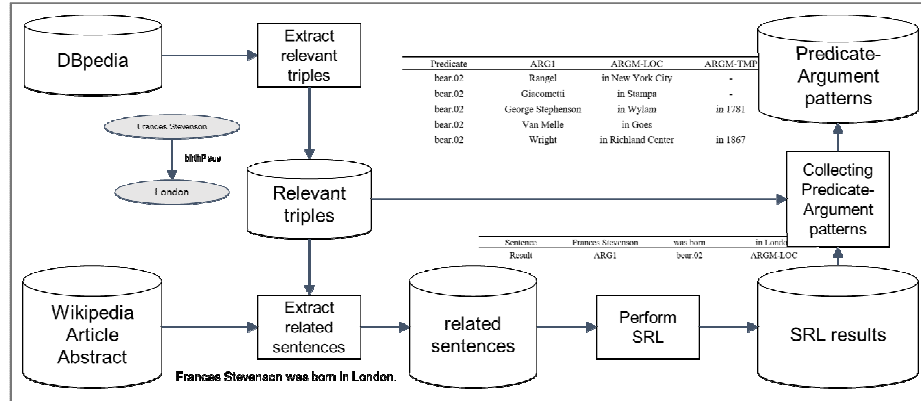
DBpedia

Extract relevant triples

Frances Stevenson

birthPlace

London

Relevant triples

| Predicate | ARG1 | ARGM-LOC | ARGM-TMP |
|---|---|---|---|
| bear.02 | Rangel | in New York City | - |
| bear.02 | Giacometti | in Stampa | - |
| bear.02 | George Stephenson | in Wylam | in 1781 |
| bear.02 | Van Melle | in Goes | |
| bear.02 | Wright | in Richland Center | in 1867 |

Predicate-Argument patterns

Collecting Predicate-Argument patterns

| Sentence | Frances Stevenson | was born | in London |
|---|---|---|---|
| Result | ARG1 | bear.02 | ARGM-LOC |

Wikipedia Article Abstract

Extract related sentences

Frances Stevenson was born in London.

related sentences

Perform SRL

SRL results